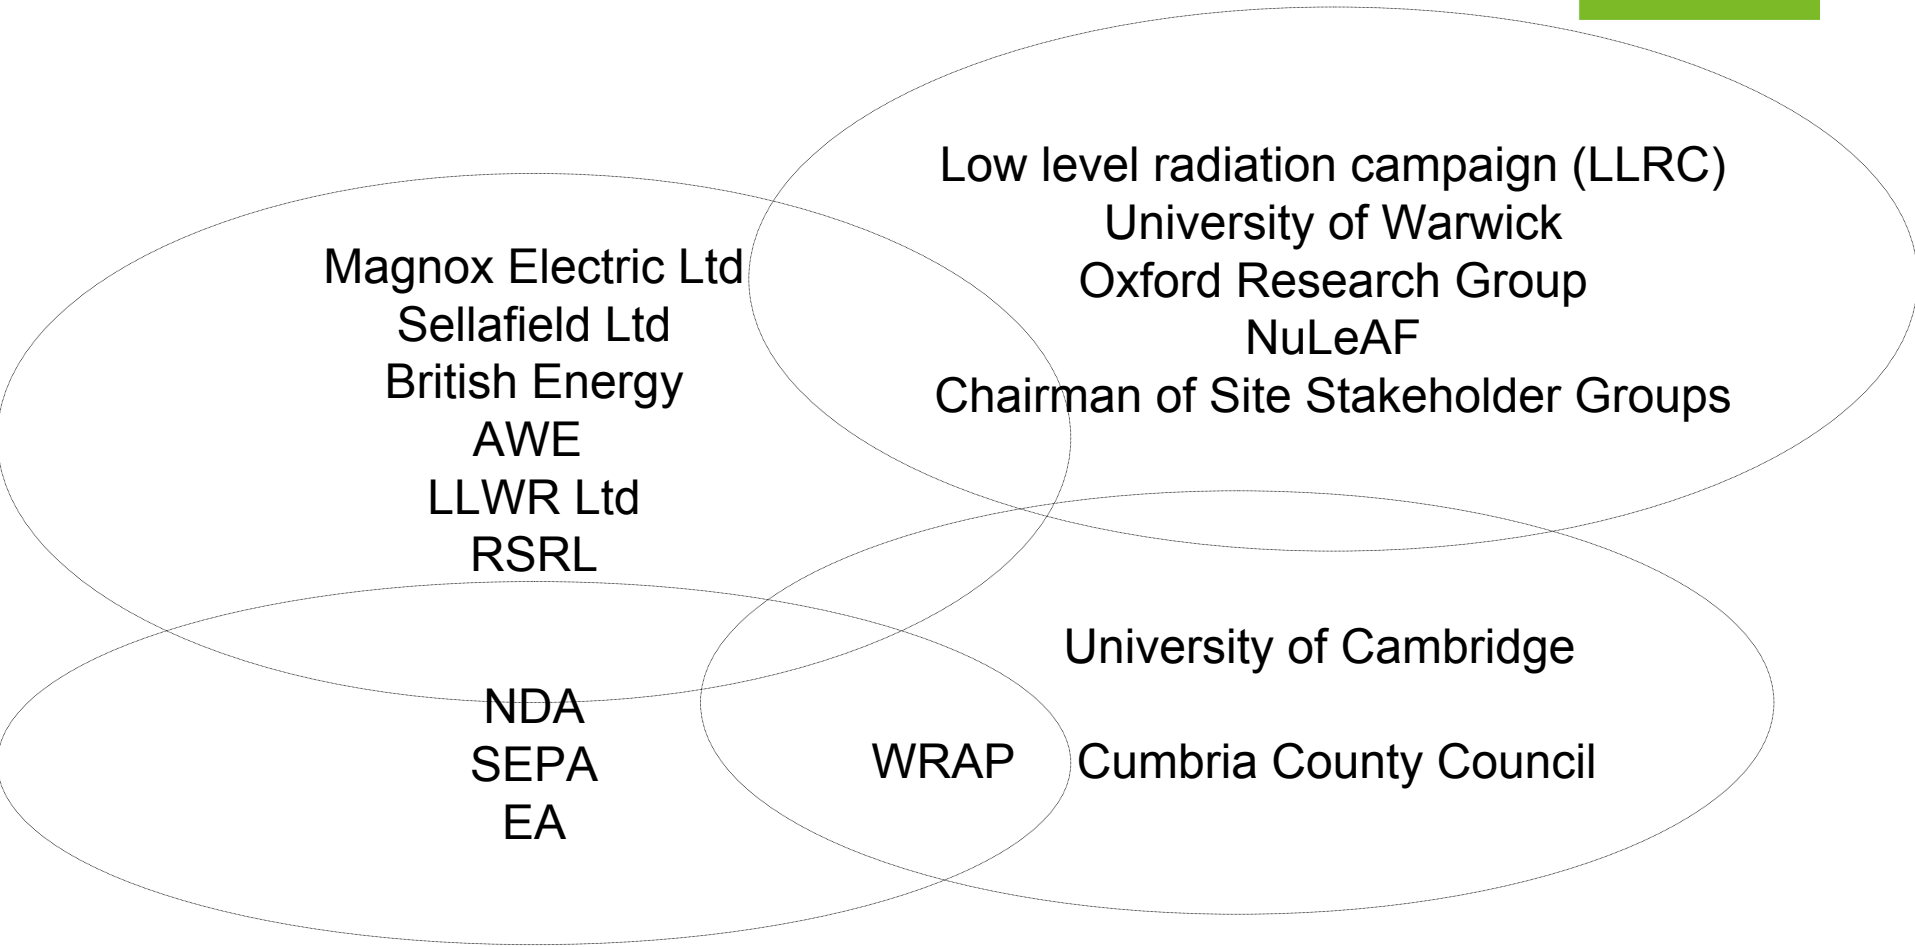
Low level radiation campaign (LLRC)
University of Warwick
Oxford Research Group
NuLeAF
Chairman of Site Stakeholder Groups

Magnox Electric Ltd
Sellafield Ltd
British Energy
AWE
LLWR Ltd
RSRL

University of Cambridge

NDA
SEPA
EA

WRAP

Cumbria County Council